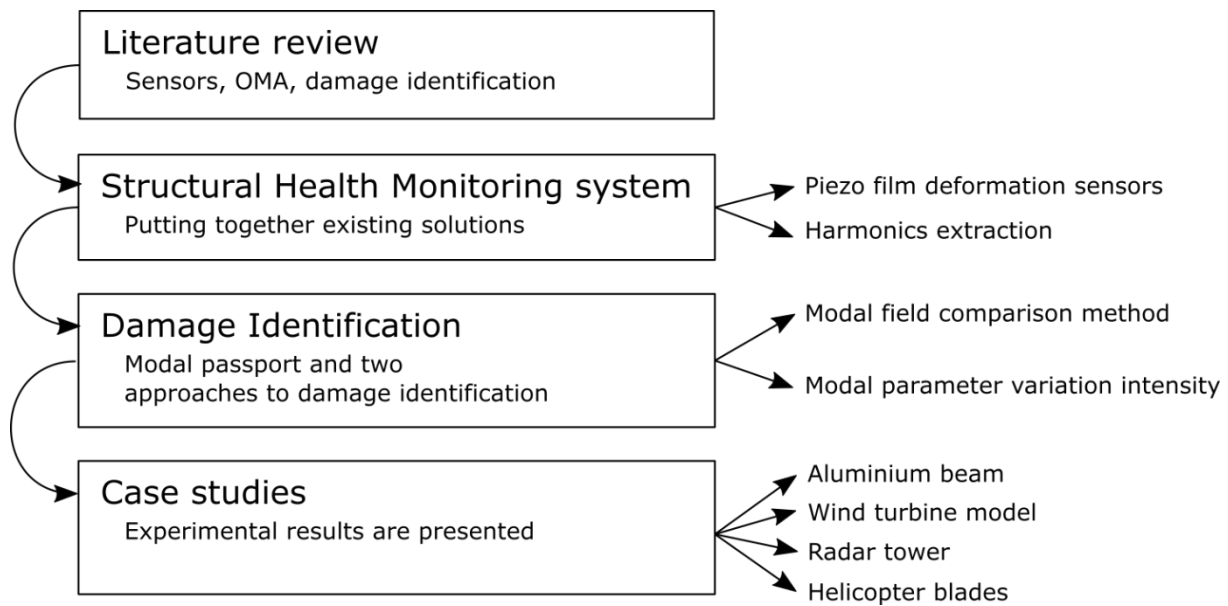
Literature review
Sensors, OMA, damage identification

Structural Health Monitoring system
Putting together existing solutions

Piezo film deformation sensors
Harmonics extraction

Damage Identification
Modal passport and two approaches to damage identification

Modal field comparison method
Modal parameter variation intensity

Case studies
Experimental results are presented

Aluminium beam
Wind turbine model
Radar tower
Helicopter blades